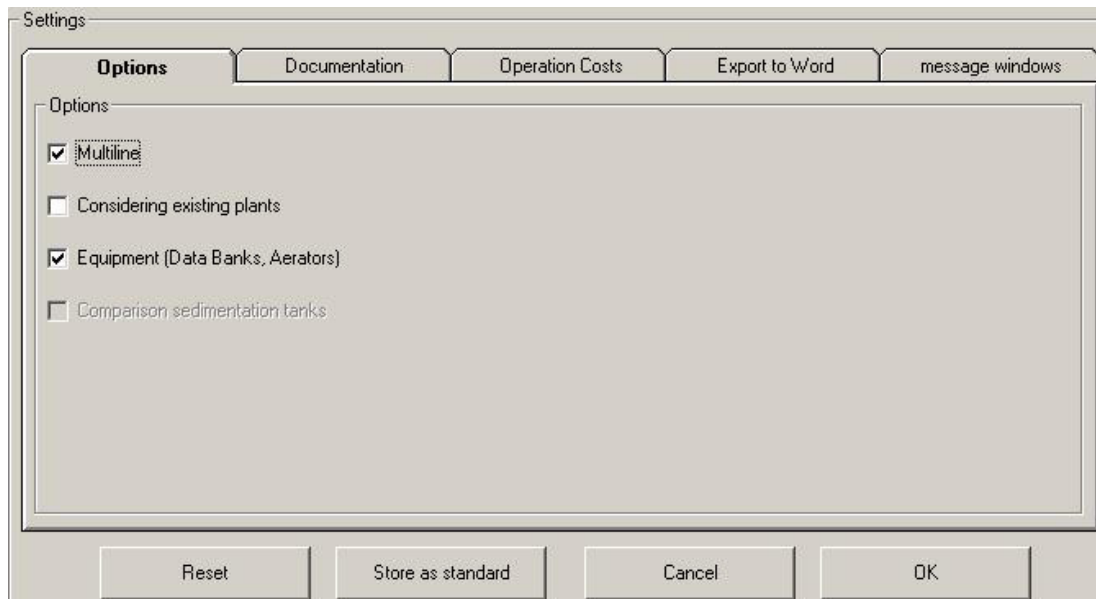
Settings

Options | Documentation | Operation Costs | Export to Word | message windows

Options

☑ Multiline

☐ Considering existing plants

☑ Equipment (Data Banks, Aerators)

☐ Comparison sedimentation tanks

Reset | Store as standard | Cancel | OK